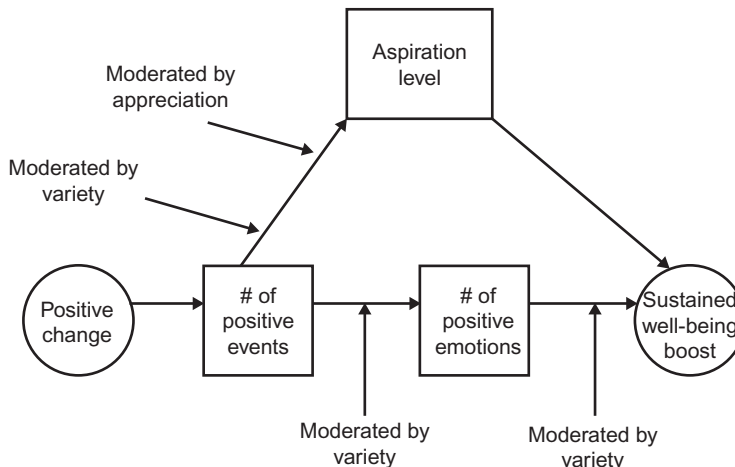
Aspiration level

Moderated by appreciation

Moderated by variety

Positive change

# of positive events

# of positive emotions

Sustained well-being boost

Moderated by variety

Moderated by variety